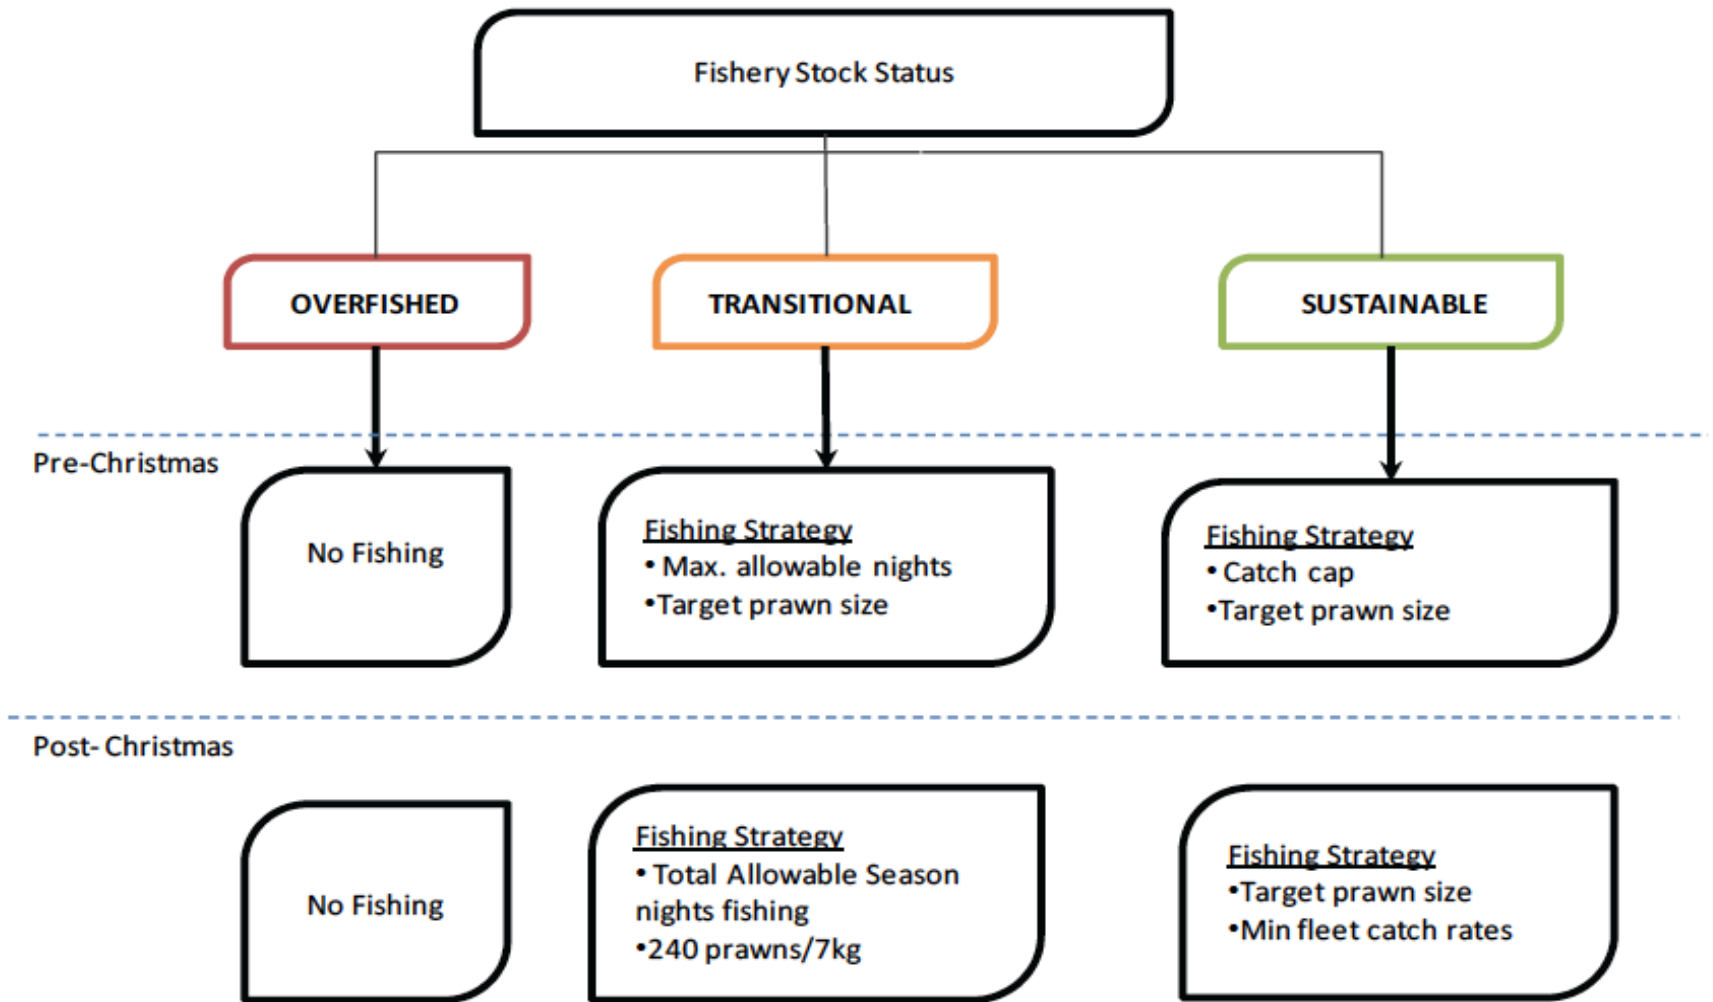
Fishery Stock Status

OVERFISHED

TRANSITIONAL

SUSTAINABLE

Pre-Christmas

No Fishing

Fishing Strategy
• Max. allowable nights
•Target prawn size

Fishing Strategy
• Catch cap
•Target prawn size

Post- Christmas

No Fishing

Fishing Strategy
• Total Allowable Season nights fishing
•240 prawns/7kg

Fishing Strategy
•Target prawn size
•Min fleet catch rates